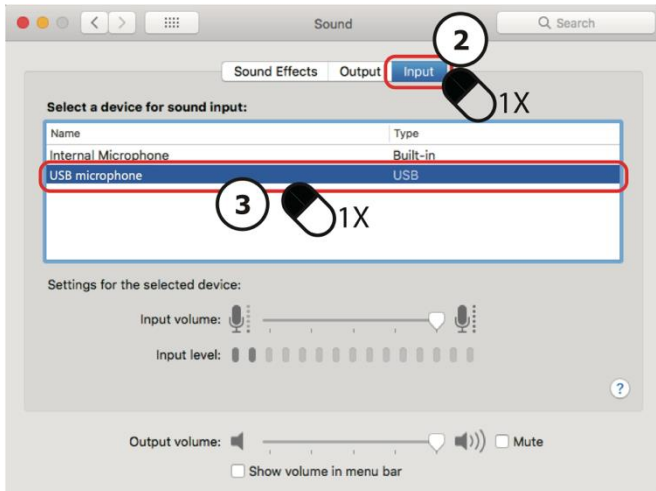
Sound
Search

Sound Effects | Output | Input

2
1X

Select a device for sound input:

| Name | Type |
|---|---|
| Internal Microphone | Built-in |
| USB microphone | USB |

3
1X

Settings for the selected device:

Input volume:

Input level:

?

Output volume:
Mute

Show volume in menu bar